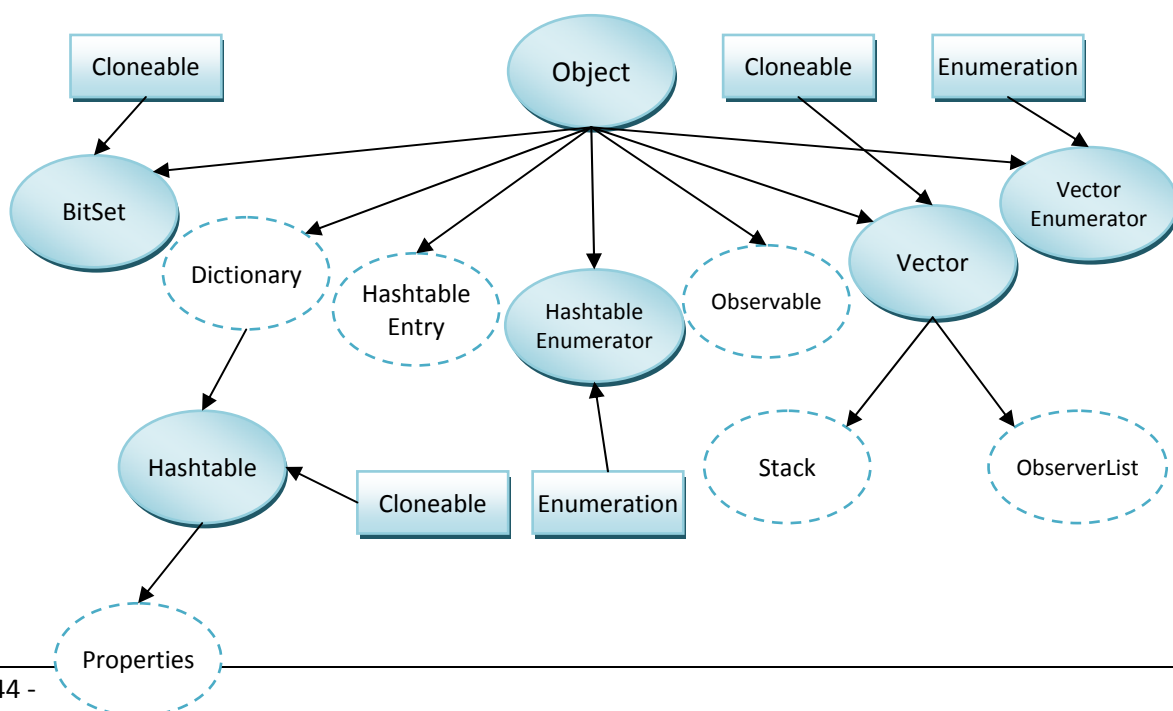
Cloneable

Object

Cloneable

Enumeration

BitSet

Dictionary

Hashtable Entry

Hashtable Enumerator

Observable

Vector

Vector Enumerator

Hashtable

Cloneable

Enumeration

Stack

ObserverList

Properties

44 -